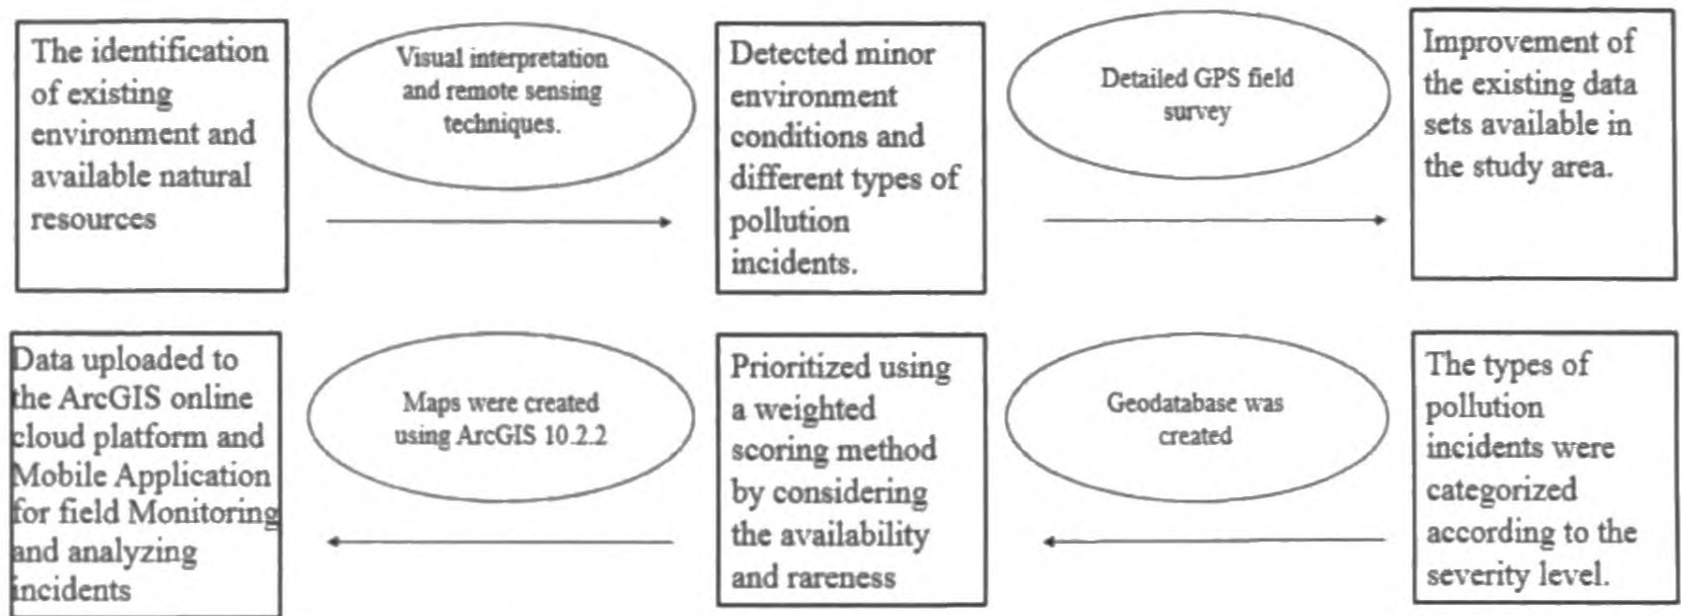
The identification of existing environment and available natural resources

Visual interpretation and remote sensing techniques.

Detected minor environment conditions and different types of pollution incidents.

Detailed GPS field survey

Improvement of the existing data sets available in the study area.

The types of pollution incidents were categorized according to the severity level.

Geodatabase was created

Prioritized using a weighted scoring method by considering the availability and rareness

Maps were created using ArcGIS 10.2.2

Data uploaded to the ArcGIS online cloud platform and Mobile Application for field Monitoring and analyzing incidents